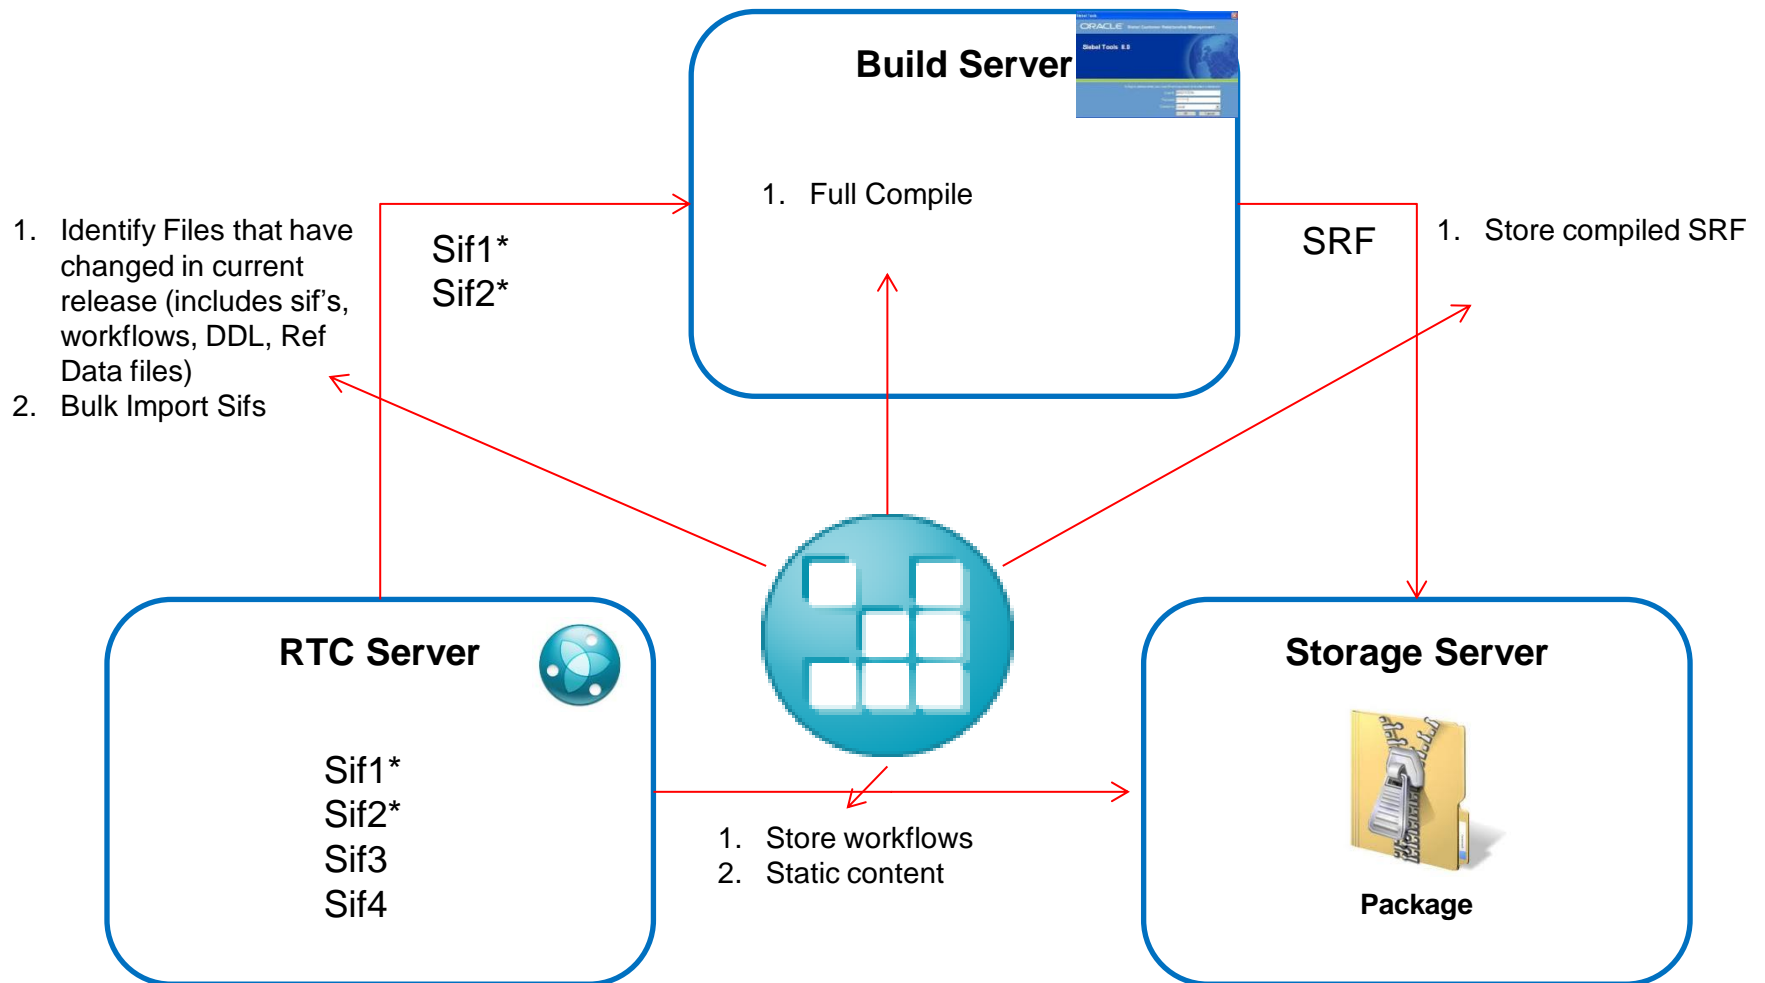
Build Server

ORACLE

Siebel Tools 8.0

1. Full Compile

1. Identify Files that have changed in current release (includes sif's, workflows, DDL, Ref Data files)
2. Bulk Import Sifs

Sif1*
Sif2*

SRF

1. Store compiled SRF

RTC Server

Sif1*
Sif2*
Sif3
Sif4

1. Store workflows
2. Static content

Storage Server

Package